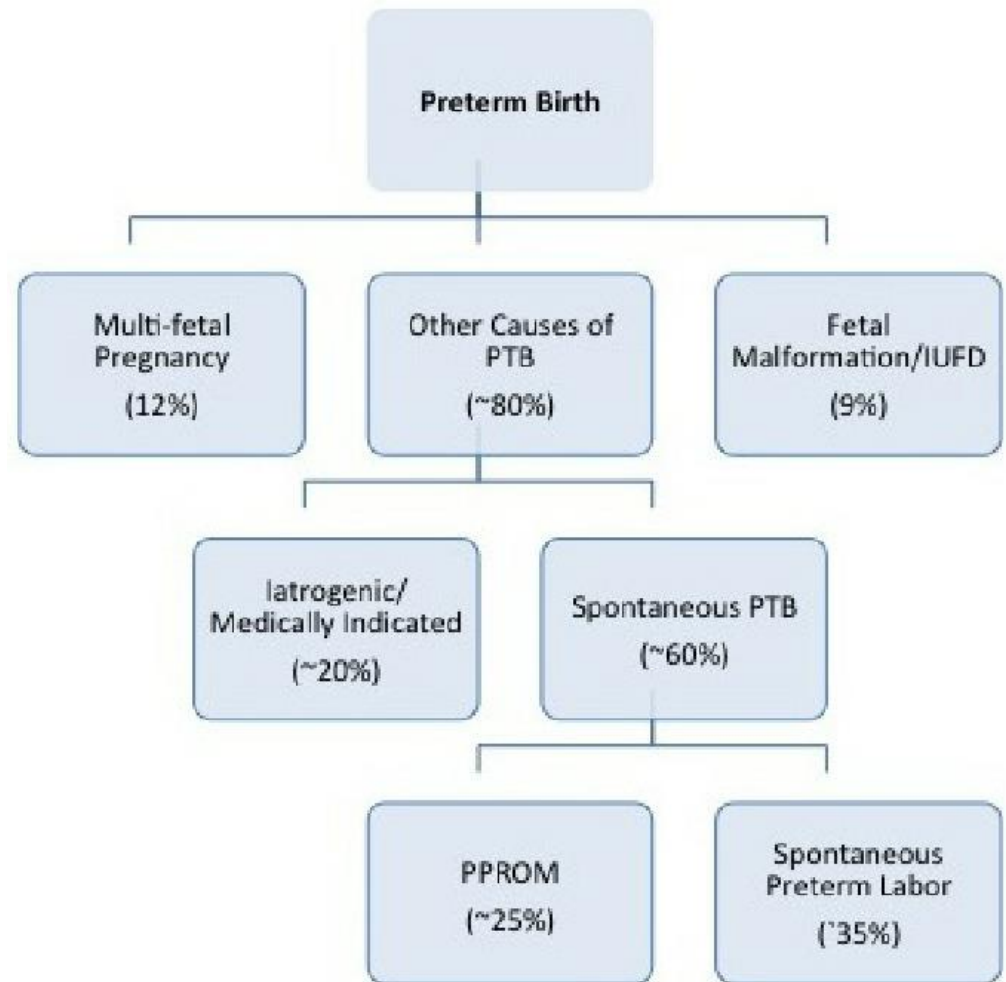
Preterm Birth

Multi-fetal Pregnancy (12%)

Other Causes of PTB (~80%)

Fetal Malformation/IUFD (9%)

Iatrogenic/ Medically Indicated (~20%)

Spontaneous PTB (~60%)

PPROM (~25%)

Spontaneous Preterm Labor (`35%)